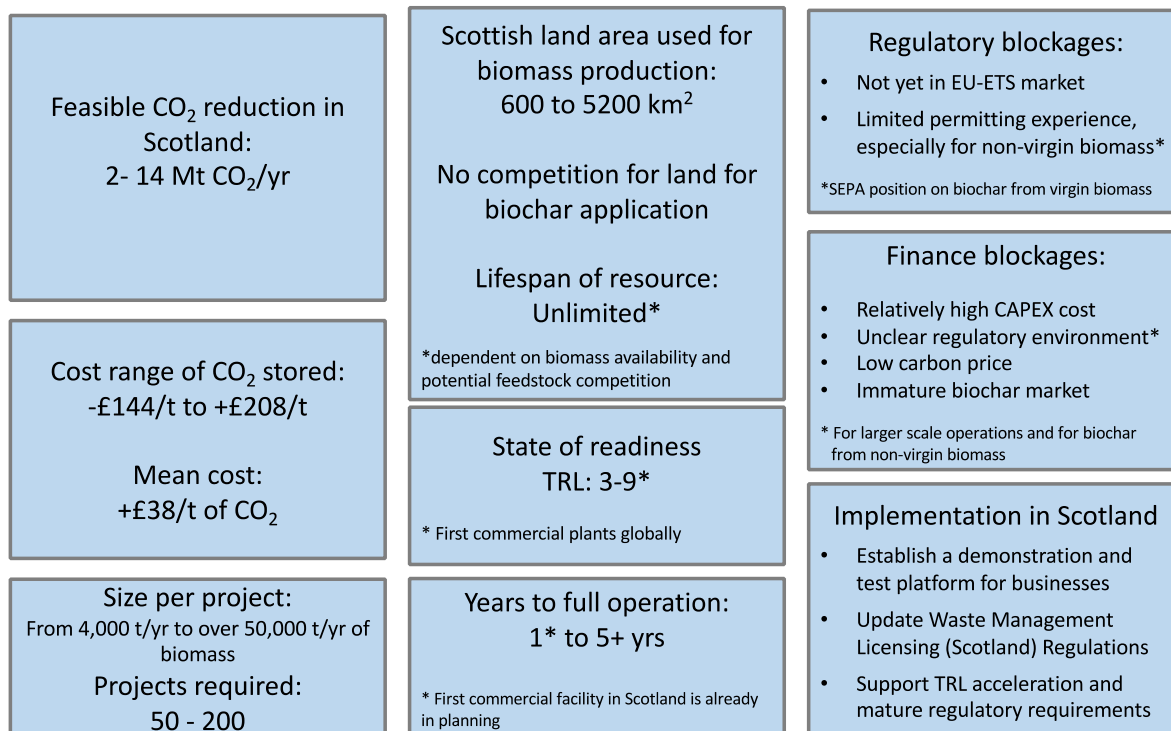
Feasible $CO_2$ reduction in Scotland:
2- 14 Mt $CO_2$/yr

Cost range of $CO_2$ stored:
-£144/t to +£208/t

Mean cost:
+£38/t of $CO_2$

Size per project:
From 4,000 t/yr to over 50,000 t/yr of biomass
Projects required:
50 - 200

Scottish land area used for biomass production:
600 to 5200 km$^2$

No competition for land for biochar application

Lifespan of resource:
Unlimited*

*dependent on biomass availability and potential feedstock competition

State of readiness
TRL: 3-9*

* First commercial plants globally

Years to full operation:
1* to 5+ yrs

* First commercial facility in Scotland is already in planning

Regulatory blockages:
• Not yet in EU-ETS market
• Limited permitting experience, especially for non-virgin biomass*

*SEPA position on biochar from virgin biomass

Finance blockages:
• Relatively high CAPEX cost
• Unclear regulatory environment*
• Low carbon price
• Immature biochar market

* For larger scale operations and for biochar from non-virgin biomass

Implementation in Scotland
• Establish a demonstration and test platform for businesses
• Update Waste Management Licensing (Scotland) Regulations
• Support TRL acceleration and mature regulatory requirements